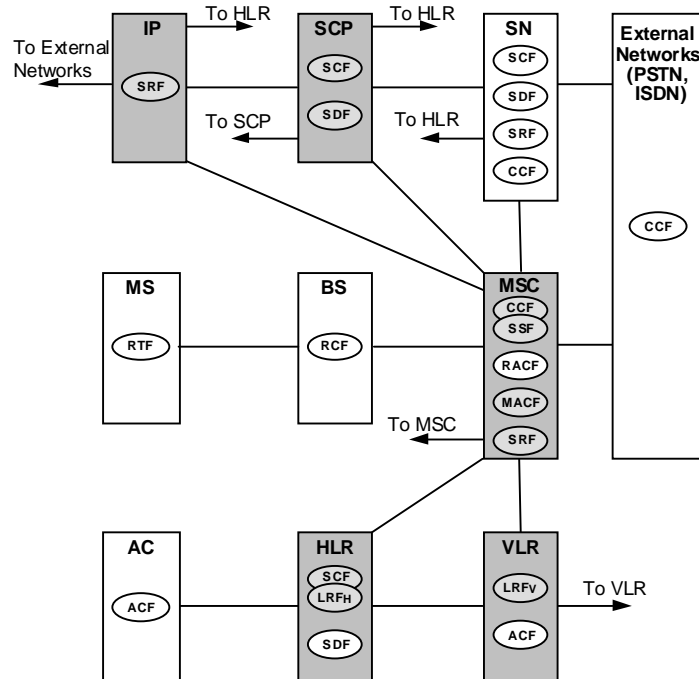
IP
To HLR
SCP
To HLR
SN
External Networks (PSTN, ISDN)
To External Networks
SRF
SCF
SDF
To SCP
To HLR
SCF
SDF
SRF
CCF
CCF
MS
BS
MSC
CCF
SSF
RTF
RCF
RACF
MACF
To MSC
SRF
AC
HLR
VLR
SCF
LRFH
LRFv
To VLR
ACF
SDF
ACF